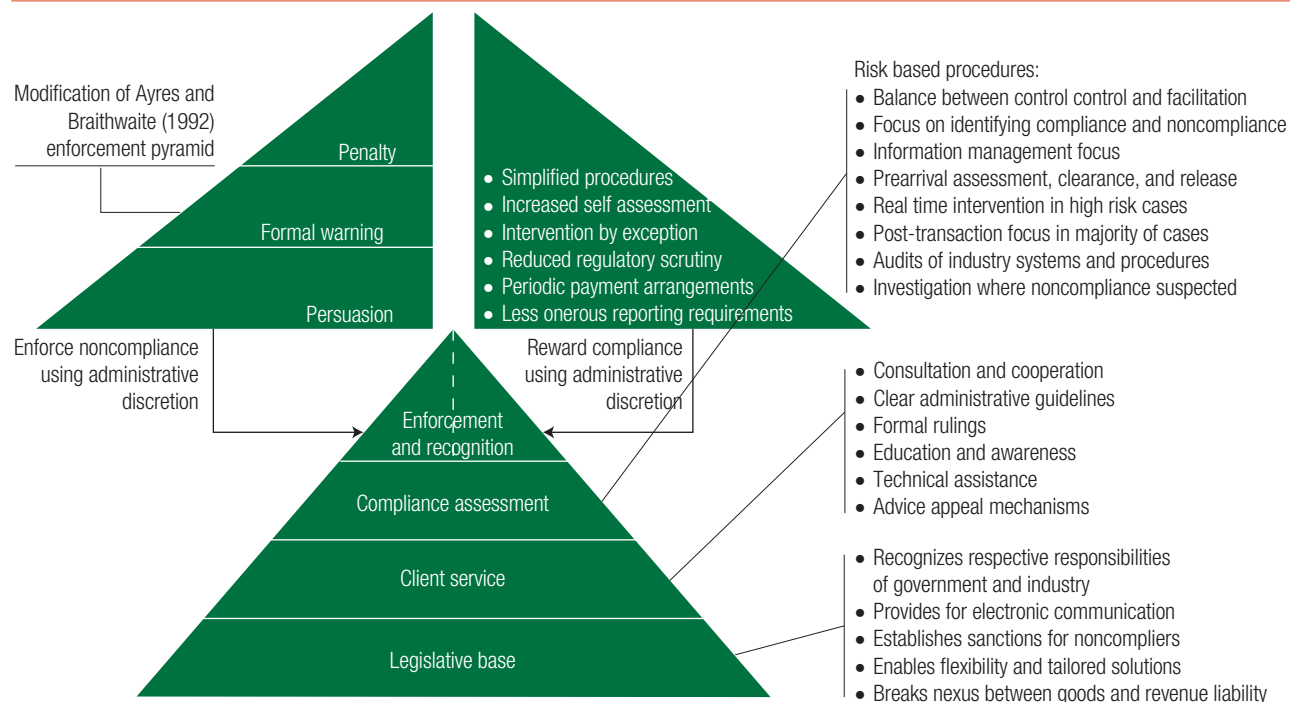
Modification of Ayres and Braithwaite (1992) enforcement pyramid

Penalty

Formal warning

Persuasion

• Simplified procedures
• Increased self assessment
• Intervention by exception
• Reduced regulatory scrutiny
• Periodic payment arrangements
• Less onerous reporting requirements

Risk based procedures:
• Balance between control control and facilitation
• Focus on identifying compliance and noncompliance
• Information management focus
• Prearrival assessment, clearance, and release
• Real time intervention in high risk cases
• Post-transaction focus in majority of cases
• Audits of industry systems and procedures
• Investigation where noncompliance suspected

Enforce noncompliance using administrative discretion

Reward compliance using administrative discretion

Enforcement and recognition

Compliance assessment

Client service

Legislative base

• Consultation and cooperation
• Clear administrative guidelines
• Formal rulings
• Education and awareness
• Technical assistance
• Advice appeal mechanisms

• Recognizes respective responsibilities of government and industry
• Provides for electronic communication
• Establishes sanctions for noncompliers
• Enables flexibility and tailored solutions
• Breaks nexus between goods and revenue liability